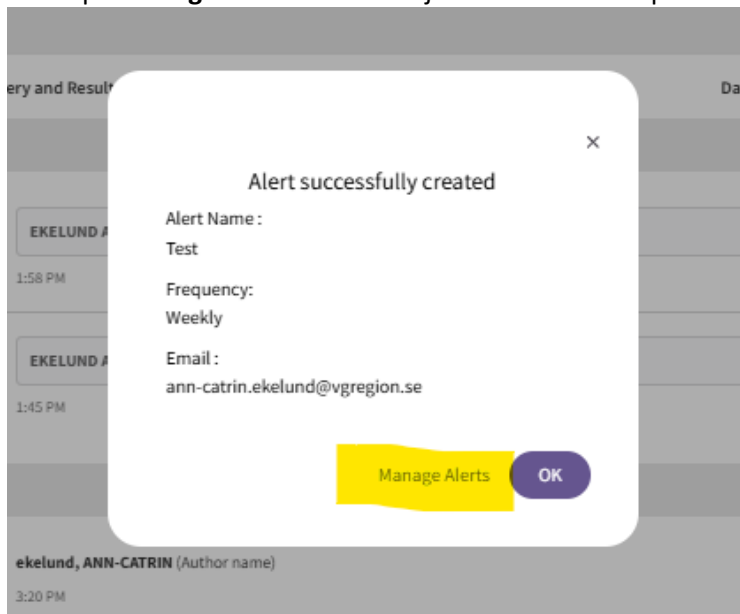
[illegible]

ery and Resul

Da

EKELUND A

1:58 PM

EKELUND A

1:45 PM

×

Alert successfully created

Alert Name :
Test

Frequency:
Weekly

Email :
ann-catrin.ekelund@vgregion.se

Manage Alerts

OK

ekelund, ANN-CATRIN (Author name)

3:20 PM